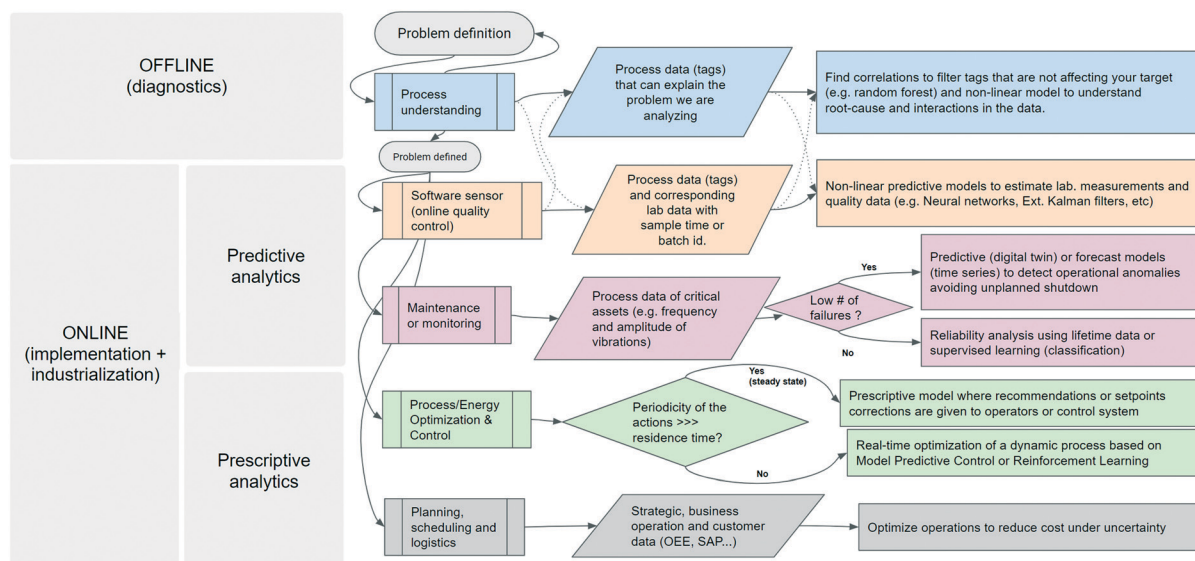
OFFLINE
(diagnostics)

ONLINE
(implementation + industrialization)

Predictive analytics

Prescriptive analytics

Problem definition

Process understanding

Problem defined

Process data (tags) that can explain the problem we are analyzing

Find correlations to filter tags that are not affecting your target (e.g. random forest) and non-linear model to understand root-cause and interactions in the data.

Software sensor (online quality control)

Process data (tags) and corresponding lab data with sample time or batch id.

Non-linear predictive models to estimate lab. measurements and quality data (e.g. Neural networks, Ext. Kalman filters, etc)

Maintenance or monitoring

Process data of critical assets (e.g. frequency and amplitude of vibrations)

Low # of failures ?

Yes

No

Predictive (digital twin) or forecast models (time series) to detect operational anomalies avoiding unplanned shutdown

Reliability analysis using lifetime data or supervised learning (classification)

Process/Energy Optimization & Control

Periodicity of the actions >>> residence time?

Yes (steady state)

No

Prescriptive model where recommendations or setpoints corrections are given to operators or control system

Real-time optimization of a dynamic process based on Model Predictive Control or Reinforcement Learning

Planning, scheduling and logistics

Strategic, business operation and customer data (OEE, SAP...)

Optimize operations to reduce cost under uncertainty